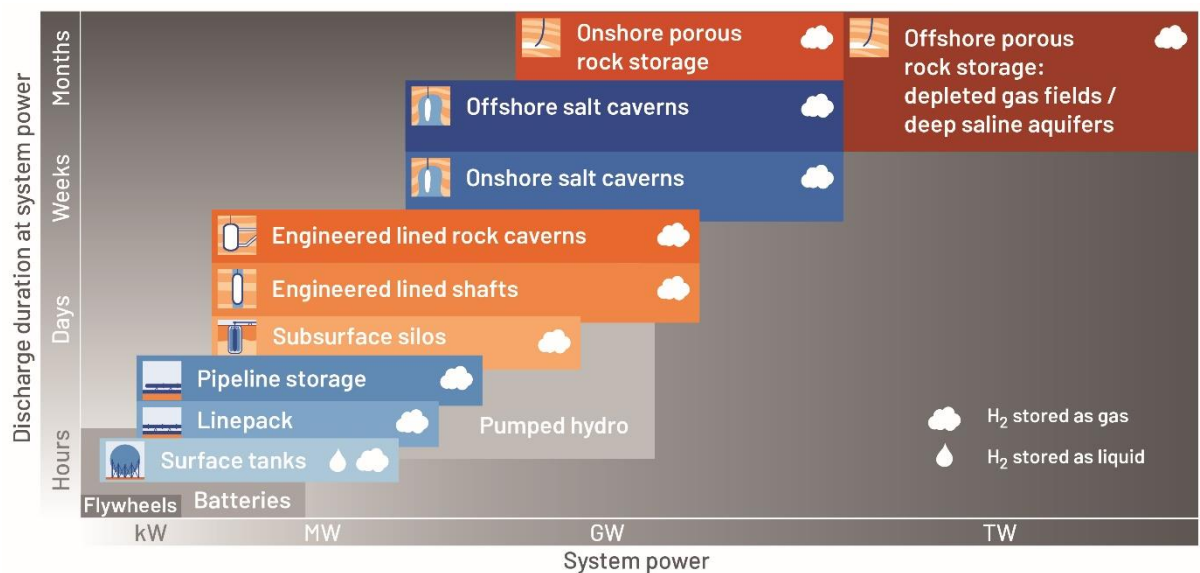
Onshore porous rock storage

Offshore porous rock storage: depleted gas fields / deep saline aquifers

Offshore salt caverns

Onshore salt caverns

Engineered lined rock caverns

Engineered lined shafts

Subsurface silos

Pipeline storage

Linepack

Pumped hydro

Surface tanks

Flywheels

Batteries

$H_2$ stored as gas

$H_2$ stored as liquid

Months

Weeks

Days

Hours

Discharge duration at system power

kW

MW

GW

TW

System power